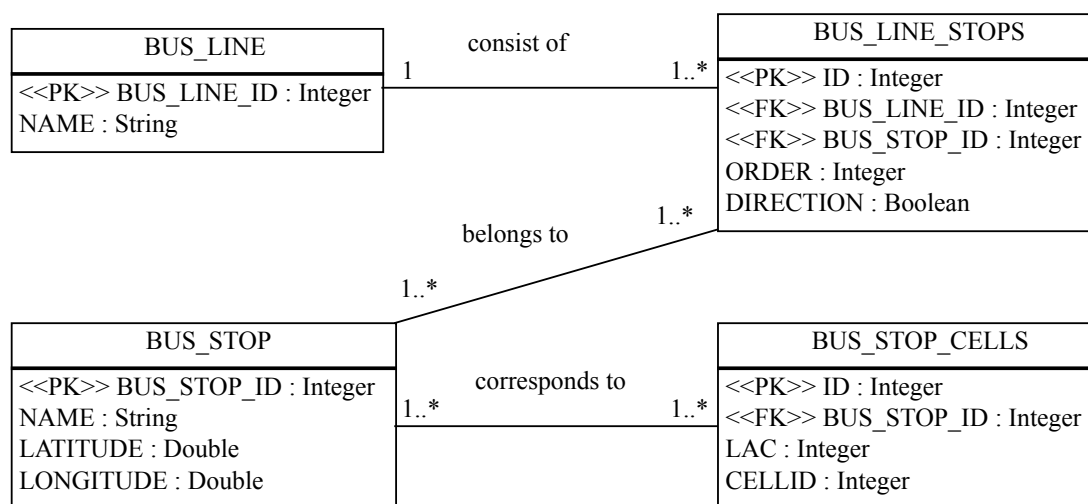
BUS_LINE

<<PK>> BUS_LINE_ID : Integer
NAME : String

consist of

1

1..*

BUS_LINE_STOPS

<<PK>> ID : Integer
<<FK>> BUS_LINE_ID : Integer
<<FK>> BUS_STOP_ID : Integer
ORDER : Integer
DIRECTION : Boolean

1..*

belongs to

1..*

BUS_STOP

<<PK>> BUS_STOP_ID : Integer
NAME : String
LATITUDE : Double
LONGITUDE : Double

corresponds to

1..*

1..*

BUS_STOP_CELLS

<<PK>> ID : Integer
<<FK>> BUS_STOP_ID : Integer
LAC : Integer
CELLID : Integer